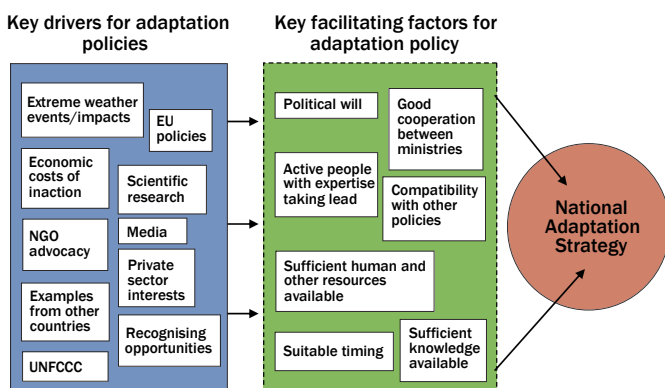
Key drivers for adaptation policies

Extreme weather events/impacts

EU policies

Economic costs of inaction

Scientific research

NGO advocacy

Media

Private sector interests

Examples from other countries

Recognising opportunities

UNFCCC

Key facilitating factors for adaptation policy

Political will

Good cooperation between ministries

Active people with expertise taking lead

Compatibility with other policies

Sufficient human and other resources available

Suitable timing

Sufficient knowledge available

National Adaptation Strategy